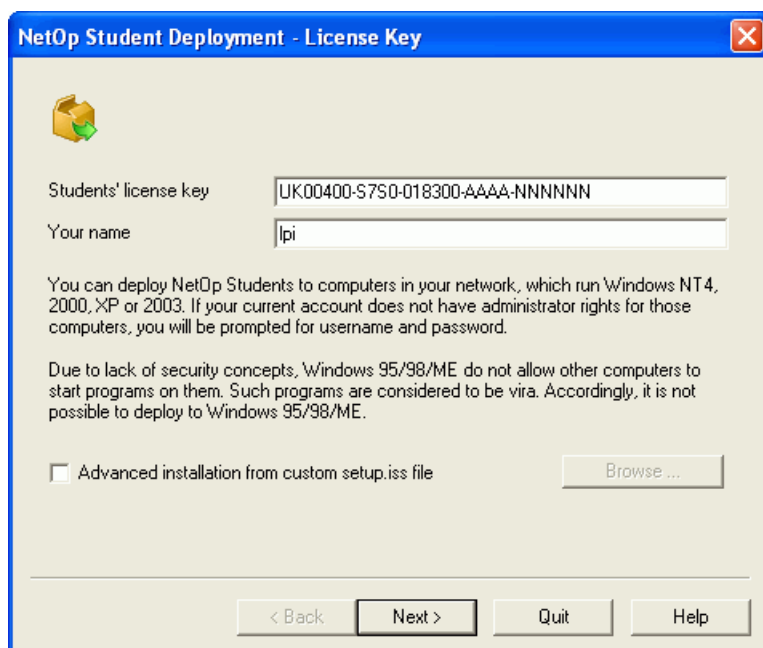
NetOp Student Deployment - License Key

Students' license key UK00400-S7S0-018300-AAAA-NNNNNN

Your name lpi

You can deploy NetOp Students to computers in your network, which run Windows NT4, 2000, XP or 2003. If your current account does not have administrator rights for those computers, you will be prompted for username and password.

Due to lack of security concepts, Windows 95/98/ME do not allow other computers to start programs on them. Such programs are considered to be vira. Accordingly, it is not possible to deploy to Windows 95/98/ME.

Advanced installation from custom setup.iss file

Browse ...

< Back Next > Quit Help